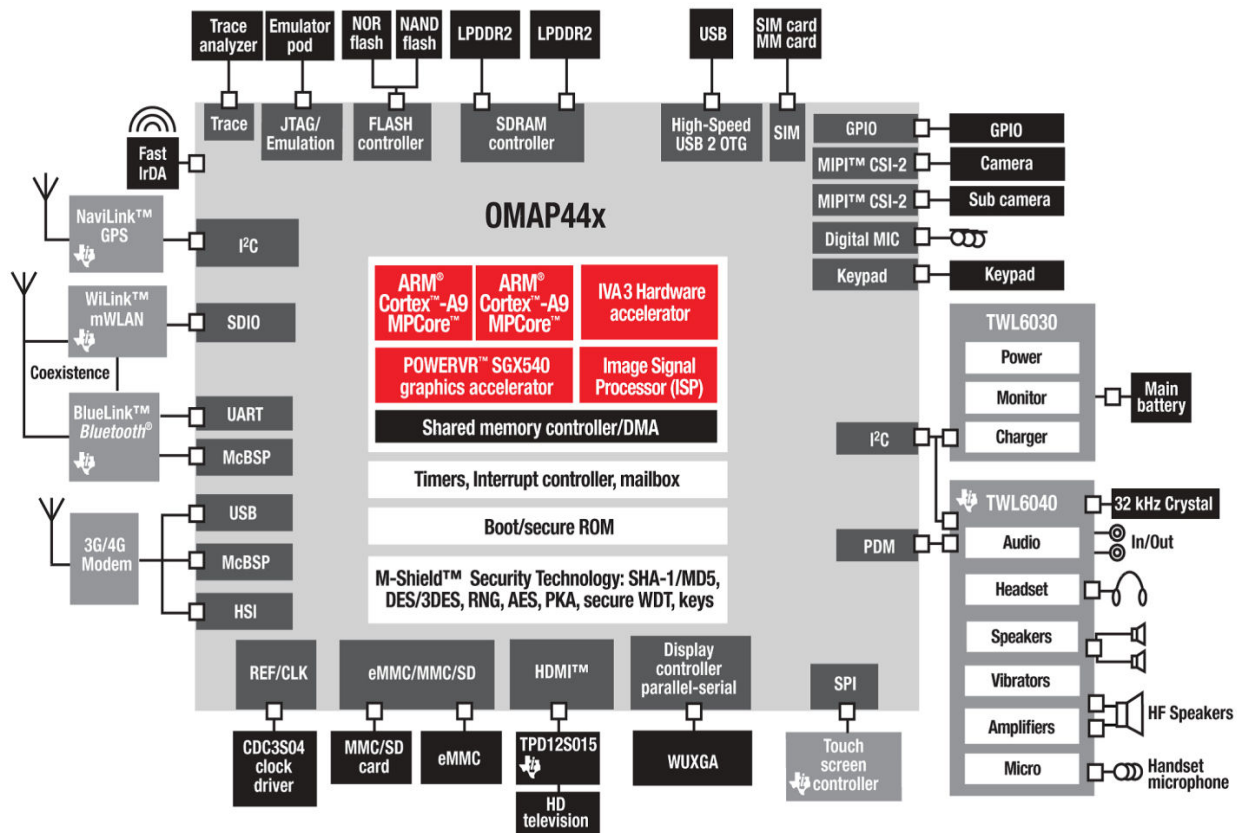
Trace analyzer
Emulator pod
NOR flash
NAND flash
LPDDR2
LPDDR2
USB
SIM card MM card

Trace
JTAG/ Emulation
FLASH controller
SDRAM controller
High-Speed USB 2 OTG
SIM

Fast IrDA

GPIO
GPIO
MIPI™ CSI-2
Camera
MIPI™ CSI-2
Sub camera
Digital MIC
Keypad
Keypad

NaviLink™ GPS
I²C
OMAP44x

WiLink™ mWLAN
SDIO
Coexistence
BlueLink™ *Bluetooth*®
UART
McBSP

ARM® Cortex™-A9 MPCore™
ARM® Cortex™-A9 MPCore™
IVA 3 Hardware accelerator
POWERVR™ SGX540 graphics accelerator
Image Signal Processor (ISP)
Shared memory controller/DMA
Timers, Interrupt controller, mailbox
Boot/secure ROM
M-Shield™ Security Technology: SHA-1/MD5, DES/3DES, RNG, AES, PKA, secure WDT, keys

TWL6030
Power
Monitor
Charger
Main battery
I²C

3G/4G Modem
USB
McBSP
HSI

TWL6040
32 kHz Crystal
PDM
Audio
In/Out
Headset
Speakers
Vibrators
Amplifiers
HF Speakers
Micro
Handset microphone

REF/CLK
eMMC/MMC/SD
HDMI™
Display controller parallel-serial
SPI

CDC3S04 clock driver
MMC/SD card
eMMC
TPD12S015
WUXGA
Touch screen controller
HD television